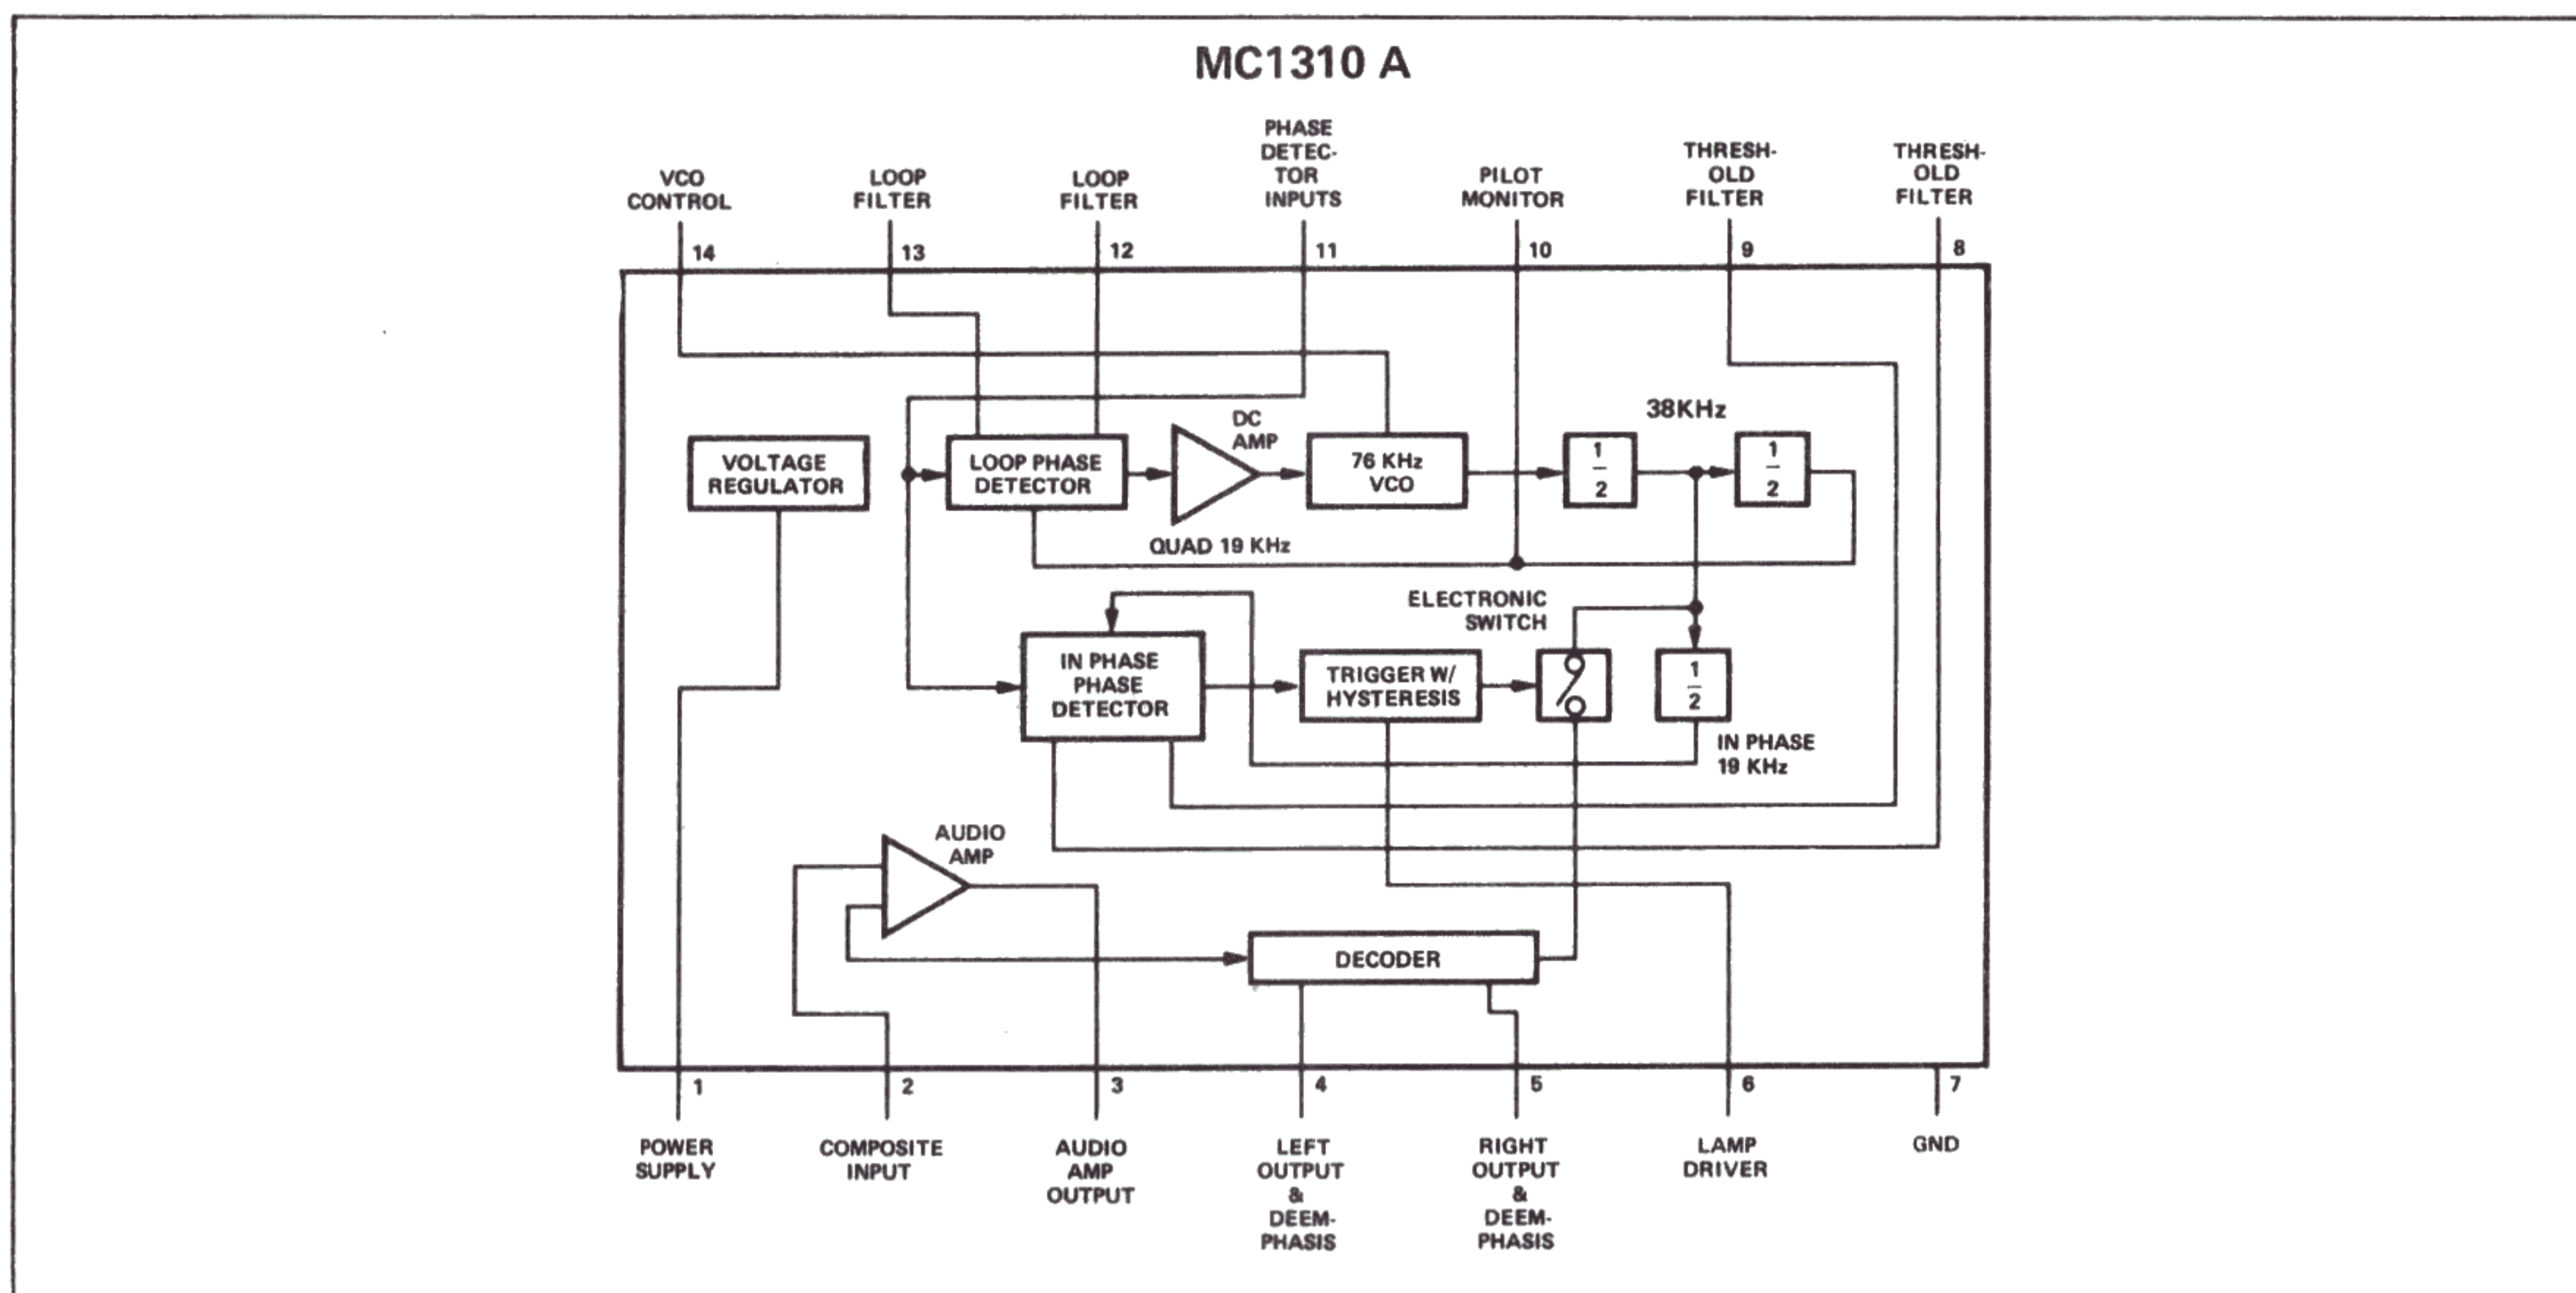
MC1310 A

VCO CONTROL
14

LOOP FILTER
13

LOOP FILTER
12

PHASE DETECTOR INPUTS
11

PILOT MONITOR
10

THRESHOLD FILTER
9

THRESHOLD FILTER
8

VOLTAGE REGULATOR

LOOP PHASE DETECTOR

DC AMP

QUAD 19 KHz

76 KHz VCO

38KHz

$\frac{1}{2}$

$\frac{1}{2}$

ELECTRONIC SWITCH

IN PHASE PHASE DETECTOR

TRIGGER W/ HYSTERESIS

$\frac{1}{2}$

IN PHASE 19 KHz

AUDIO AMP

DECODER

1
POWER SUPPLY

2
COMPOSITE INPUT

3
AUDIO AMP OUTPUT

4
LEFT OUTPUT & DEEMPHASIS

5
RIGHT OUTPUT & DEEMPHASIS

6
LAMP DRIVER

7
GND